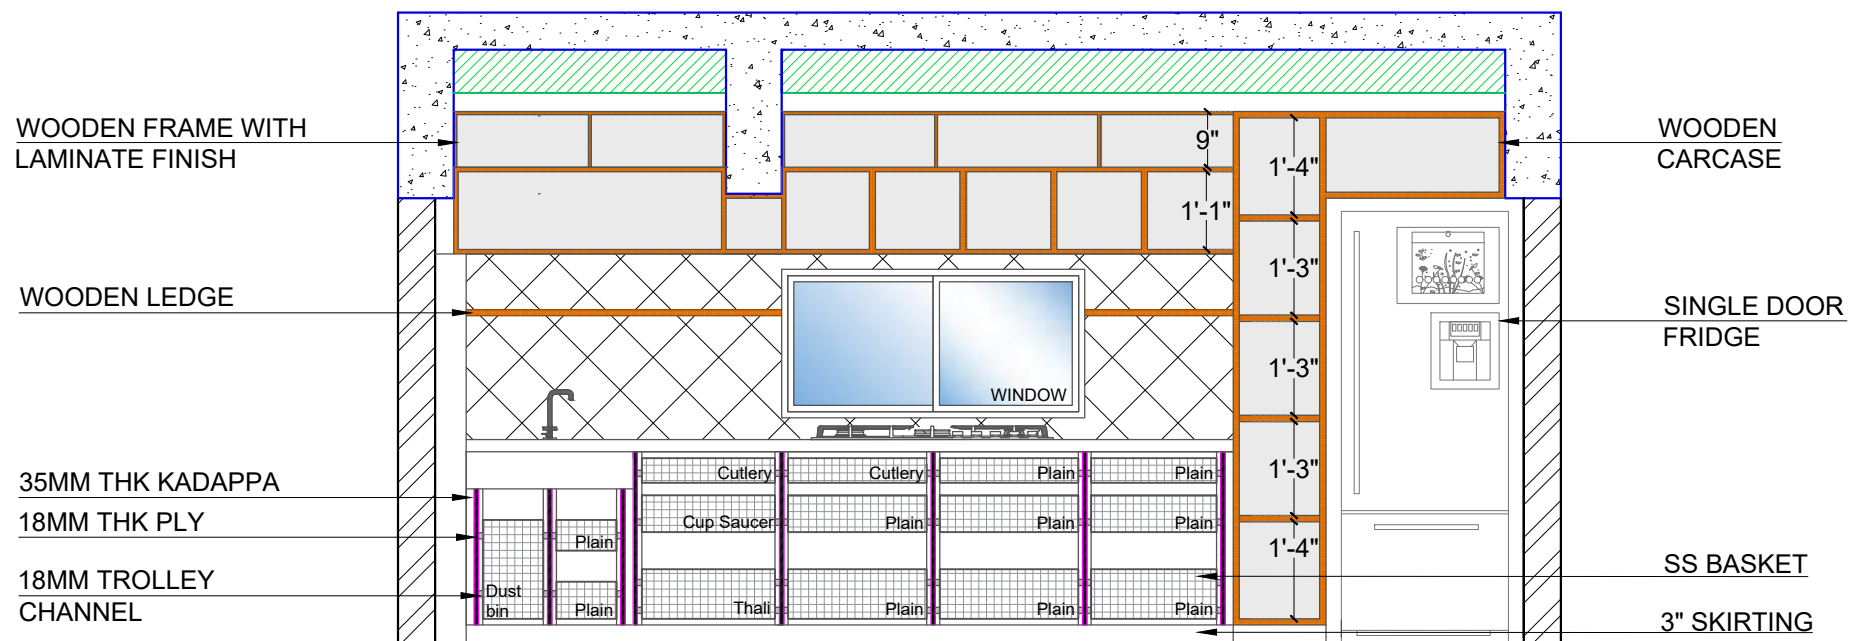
WOODEN FRAME WITH LAMINATE FINISH

WOODEN LEDGE

35MM THK KADAPPA

18MM THK PLY

18MM TROLLEY CHANNEL

9"

1'-1"

1'-4"

1'-3"

1'-3"

1'-3"

1'-4"

WINDOW

Cutlery

Cutlery

Plain

Plain

Cup Saucer

Plain

Plain

Plain

Plain

Dust bin

Plain

Thali

Plain

Plain

Plain

WOODEN CARCASE

SINGLE DOOR FRIDGE

SS BASKET

3" SKIRTING